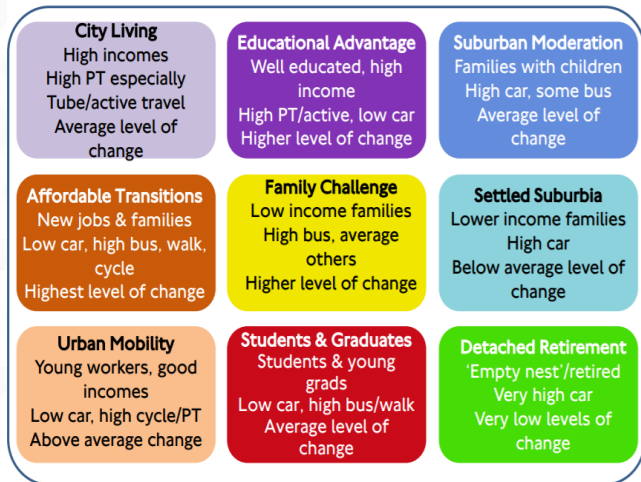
City Living
High incomes
High PT especially Tube/active travel
Average level of change

Educational Advantage
Well educated, high income
High PT/active, low car
Higher level of change

Suburban Moderation
Families with children
High car, some bus
Average level of change

Affordable Transitions
New jobs & families
Low car, high bus, walk, cycle
Highest level of change

Family Challenge
Low income families
High bus, average others
Higher level of change

Settled Suburbia
Lower income families
High car
Below average level of change

Urban Mobility
Young workers, good incomes
Low car, high cycle/PT
Above average change

Students & Graduates
Students & young grads
Low car, high bus/walk
Average level of change

Detached Retirement
'Empty nest'/retired
Very high car
Very low levels of change